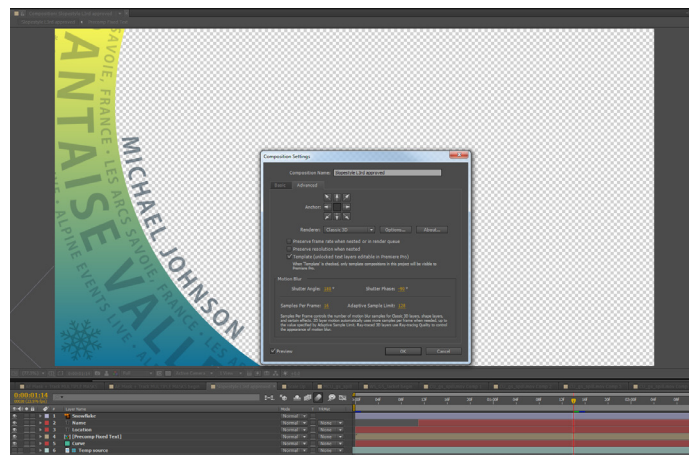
SAVOIE, FRANCE • LES ARCS SAVOIE, FRANCE

ANTAISE VALLE

MICHAEL JOHNSON

ALPINE EVENTS LIVE

Composition Settings

Composition Name: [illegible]

Basic Advanced

Anchor:

Renderer: Classic 3D Options... About...

Preserve frame rate when nested or in render queue

Preserve resolution when nested

Template (unlocked text layers editable in Premiere Pro)

Motion Blur

Shutter Angle: 180 °

Shutter Phase: -90 °

Samples Per Frame: 16

Adaptive Sample Limit: 128

Preview

OK

Cancel

0:00:01:14

Layer Name

Snowflake

Name

Location

[Precomp Hand Text]

Curve

Temp source

Mode

Normal

None